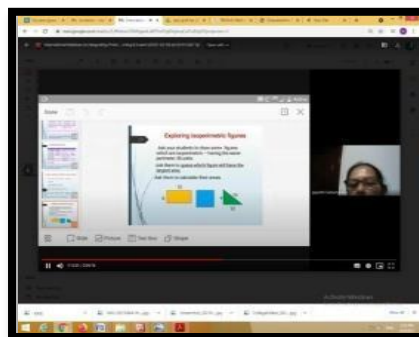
Exploring isoperimetric figures

Ask your students to draw some figures which are isoperimetric – having the same perimeter 36 units.

Ask them to guess which figure will have the largest area.

Ask them to calculate their areas.

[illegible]